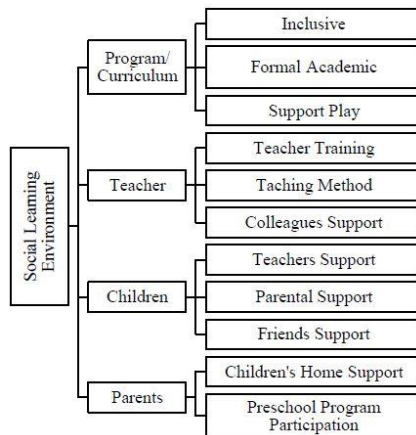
Social Learning Environment

Program/ Curriculum

Inclusive

Formal Academic

Support Play

Teacher

Teacher Training

Taching Method

Colleagues Support

Children

Teachers Support

Parental Support

Friends Support

Parents

Children's Home Support

Preschool Program Participation